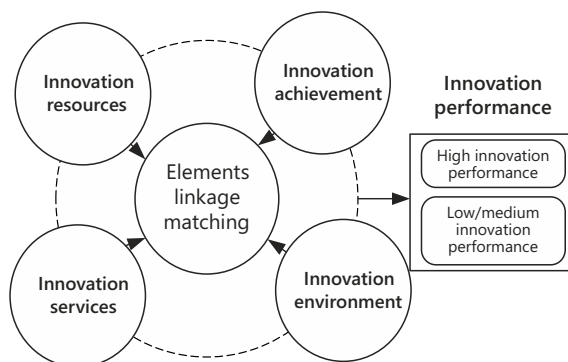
Innovation resources

Innovation achievement

Elements linkage matching

Innovation services

Innovation environment

Innovation performance

High innovation performance

Low/medium innovation performance